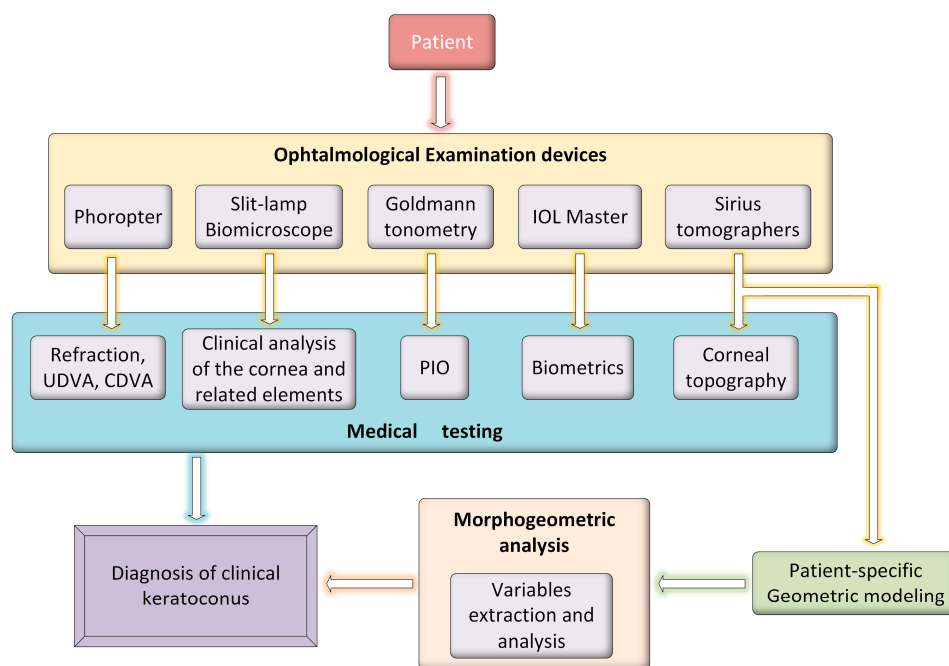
Patient

Ophtalmological Examination devices

Phoropter

Slit-lamp Biomicroscope

Goldmann tonometry

IOL Master

Sirius tomographers

Refraction, UDVA, CDVA

Clinical analysis of the cornea and related elements

PIO

Biometrics

Corneal topography

Medical testing

Diagnosis of clinical keratoconus

Morphogeometric analysis

Variables extraction and analysis

Patient-specific Geometric modeling